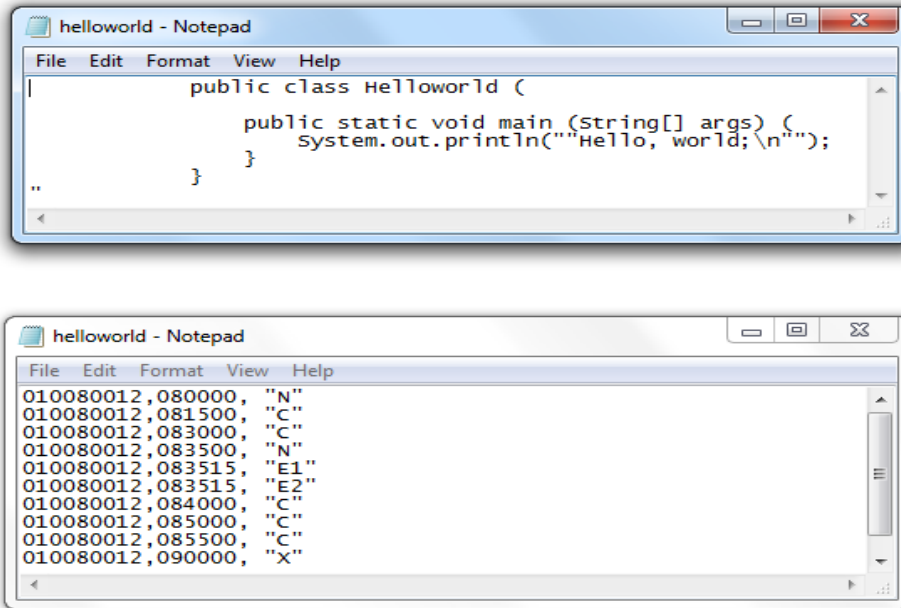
helloworld - Notepad

File Edit Format View Help

public class Helloworld (

public static void main (String[] args) (
System.out.println(""Hello, world;\n"");
}
}
"

helloworld - Notepad

File Edit Format View Help

010080012,080000, "N"
010080012,081500, "C"
010080012,083000, "C"
010080012,083500, "N"
010080012,083515, "E1"
010080012,083515, "E2"
010080012,084000, "C"
010080012,085000, "C"
010080012,085500, "C"
010080012,090000, "X"